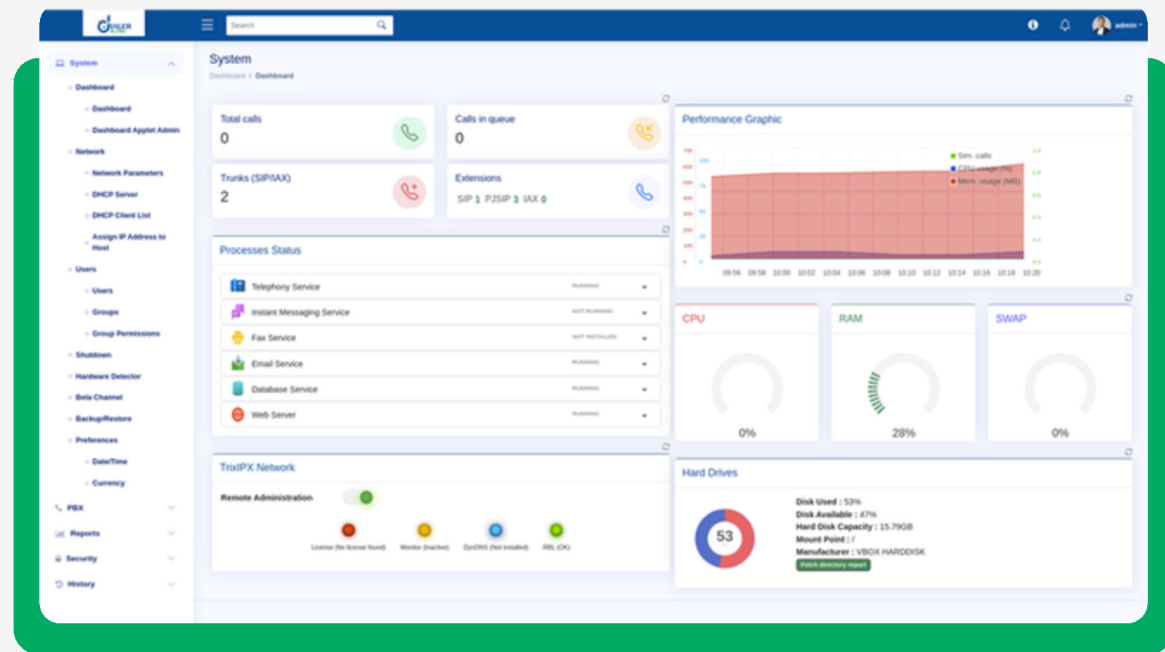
Search

admin

System
Dashboard
Dashboard
Dashboard Applet Admin
Network
Network Parameters
DHCP Server
DHCP Client List
Assign IP Address to Host
Users
Users
Groups
Group Permissions
Shutdown
Hardware Detector
Beta Channel
Backup/Restore
Preferences
Date/Time
Currency
PBX
Reports
Security
History

System
Dashboard / Dashboard

Total calls
0

Calls in queue
0

Trunks (SIP/IAX)
2

Extensions
SIP 1 PJSIP 3 IAX 0

Performance Graphic
Sim. calls
CPU usage (%)
Mem. usage (MB)
09:56 09:58 10:00 10:02 10:04 10:06 10:08 10:10 10:12 10:14 10:16 10:18 10:20

Processes Status
Telephony Service RUNNING
Instant Messaging Service NOT RUNNING
Fax Service NOT INSTALLED
Email Service RUNNING
Database Service RUNNING
Web Server RUNNING

CPU
0%

RAM
28%

SWAP
0%

TrixIPX Network
Remote Administration
License (No license found)
Monitor (Inactive)
DynDNS (Not installed)
RBL (OK)

Hard Drives
53
Disk Used : 53%
Disk Available : 47%
Hard Disk Capacity : 15.79GB
Mount Point : /
Manufacturer : VBOX HARDDISK
Fetch directory report